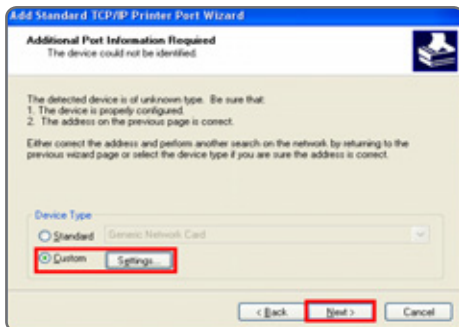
Add Standard TCP/IP Printer Port Wizard

Additional Port Information Required
The device could not be identified.

The detected device is of unknown type. Be sure that:
1. The device is properly configured.
2. The address on the previous page is correct.

Either correct the address and perform another search on the network by returning to the previous wizard page or select the device type if you are sure the address is correct.

Device Type

Standard Generic Network Card

Custom Settings...

< Back Next > Cancel